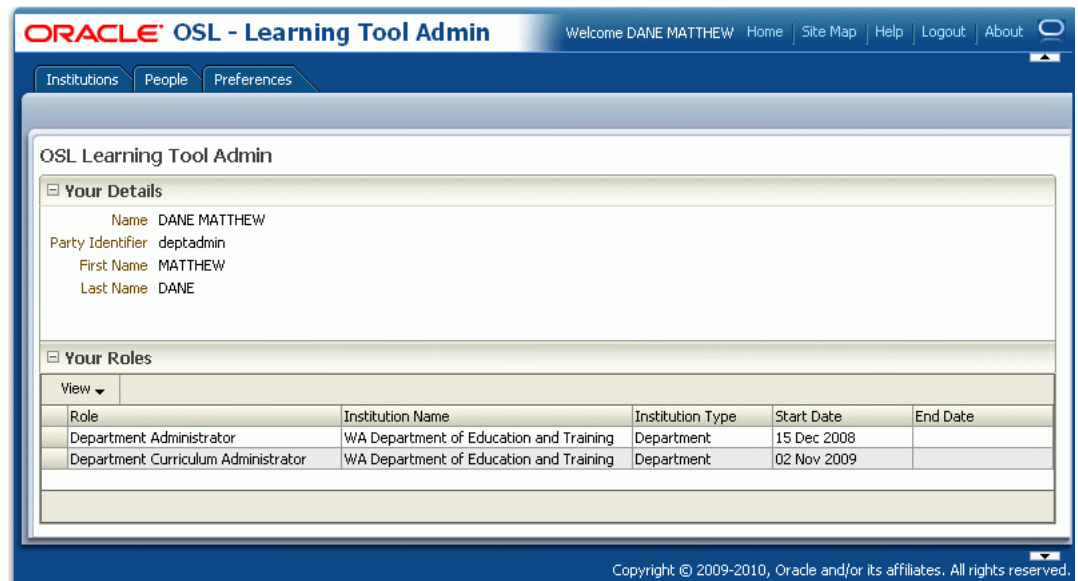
ORACLE OSL - Learning Tool Admin

Welcome DANE MATTHEW Home | Site Map | Help | Logout | About

Institutions People Preferences

OSL Learning Tool Admin

⊟ Your Details

Name DANE MATTHEW
Party Identifier deptadmin
First Name MATTHEW
Last Name DANE

⊟ Your Roles

View ▾

| Role | Institution Name | Institution Type | Start Date | End Date |
|---|---|---|---|---|
| Department Administrator | WA Department of Education and Training | Department | 15 Dec 2008 | |
| Department Curriculum Administrator | WA Department of Education and Training | Department | 02 Nov 2009 | |

Copyright © 2009-2010, Oracle and/or its affiliates. All rights reserved.